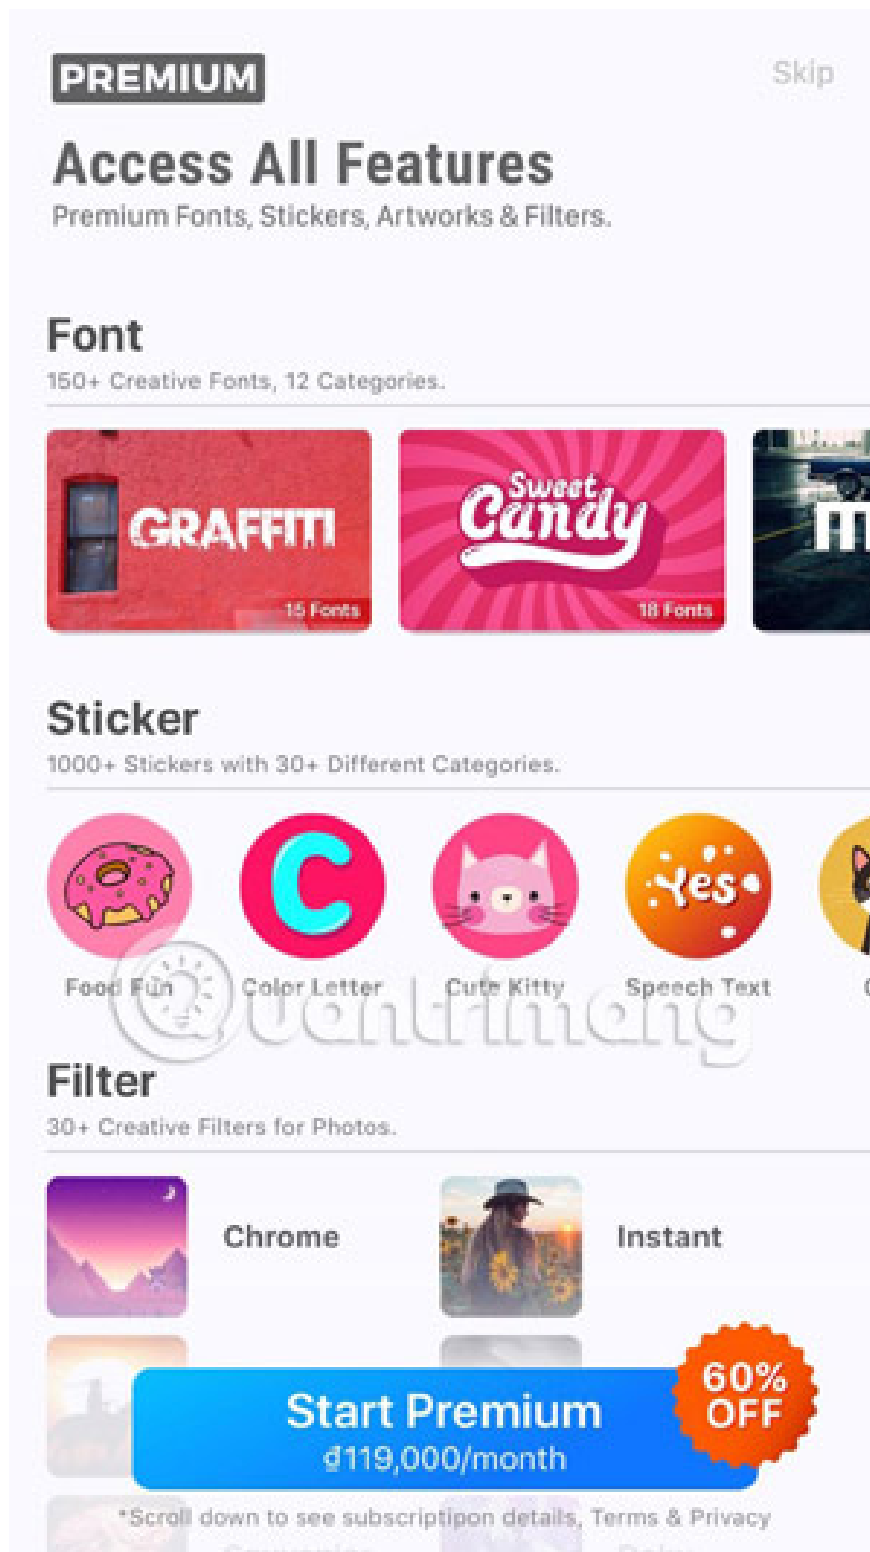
PREMIUM

Skip

Access All Features

Premium Fonts, Stickers, Artworks & Filters.

Font

150+ Creative Fonts, 12 Categories.

GRAFFITI

15 Fonts

Sweet Candy

18 Fonts

Sticker

1000+ Stickers with 30+ Different Categories.

C

Yes

Food Fun

Color Letter

Cute Kitty

Speech Text

Quantrimang

Filter

30+ Creative Filters for Photos.

Chrome

Instant

Start Premium

đ119,000/month

60% OFF

*Scroll down to see subscriptipon details, Terms & Privacy